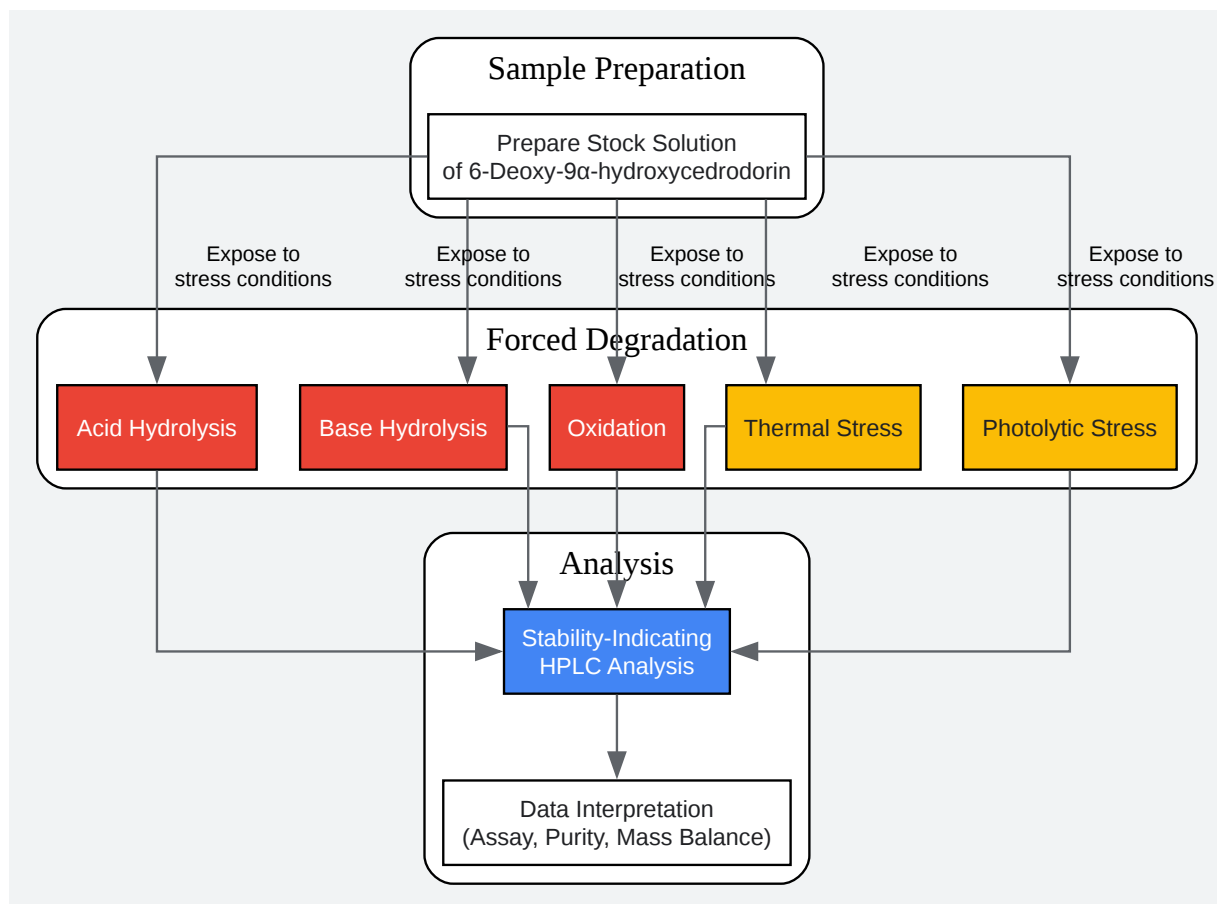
Sample Preparation

Prepare Stock Solution of 6-Deoxy-9α-hydroxycedrodorin

Expose to stress conditions

Expose to stress conditions

Expose to stress conditions

Expose to stress conditions

Expose to stress conditions

Forced Degradation

Acid Hydrolysis

Base Hydrolysis

Oxidation

Thermal Stress

Photolytic Stress

Analysis

Stability-Indicating HPLC Analysis

Data Interpretation (Assay, Purity, Mass Balance)